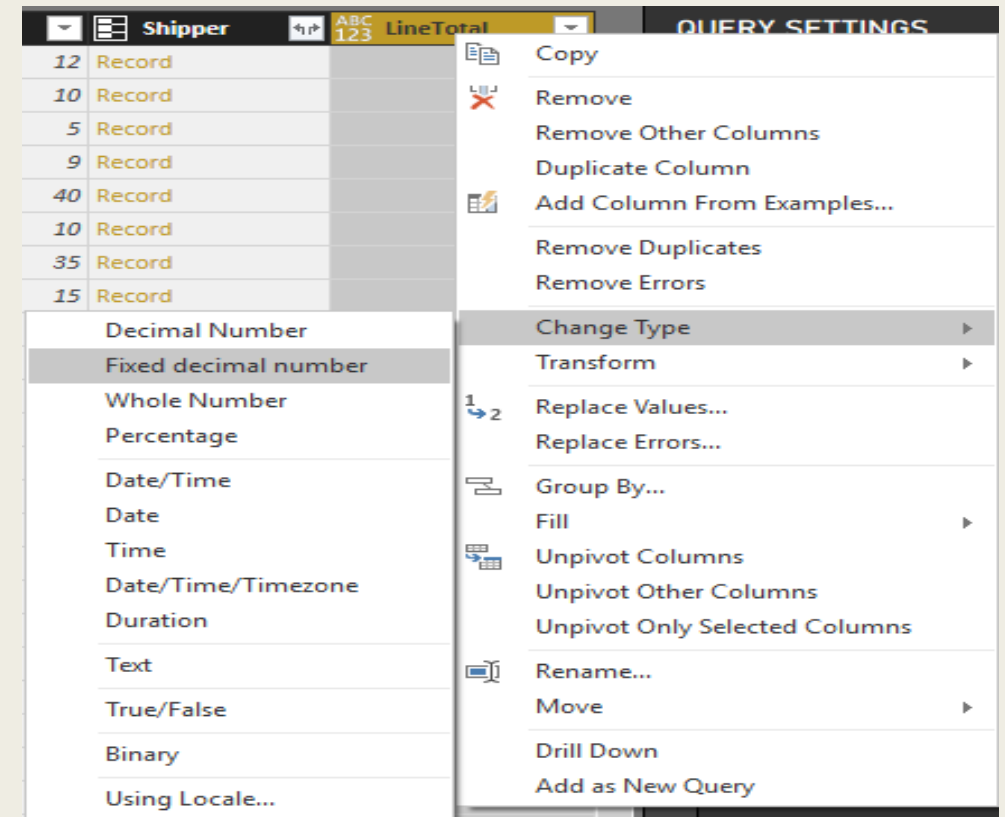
Shipper | ABC 123 LineTotal | QUERY SETTINGS

| | Shipper |
|---|---|
| 12 | Record |
| 10 | Record |
| 5 | Record |
| 9 | Record |
| 40 | Record |
| 10 | Record |
| 35 | Record |
| 15 | Record |

Copy
Remove
Remove Other Columns
Duplicate Column
Add Column From Examples...
Remove Duplicates
Remove Errors
Change Type
Transform
Replace Values...
Replace Errors...
Group By...
Fill
Unpivot Columns
Unpivot Other Columns
Unpivot Only Selected Columns
Rename...
Move
Drill Down
Add as New Query

Decimal Number
Fixed decimal number
Whole Number
Percentage
Date/Time
Date
Time
Date/Time/Timezone
Duration
Text
True/False
Binary
Using Locale...